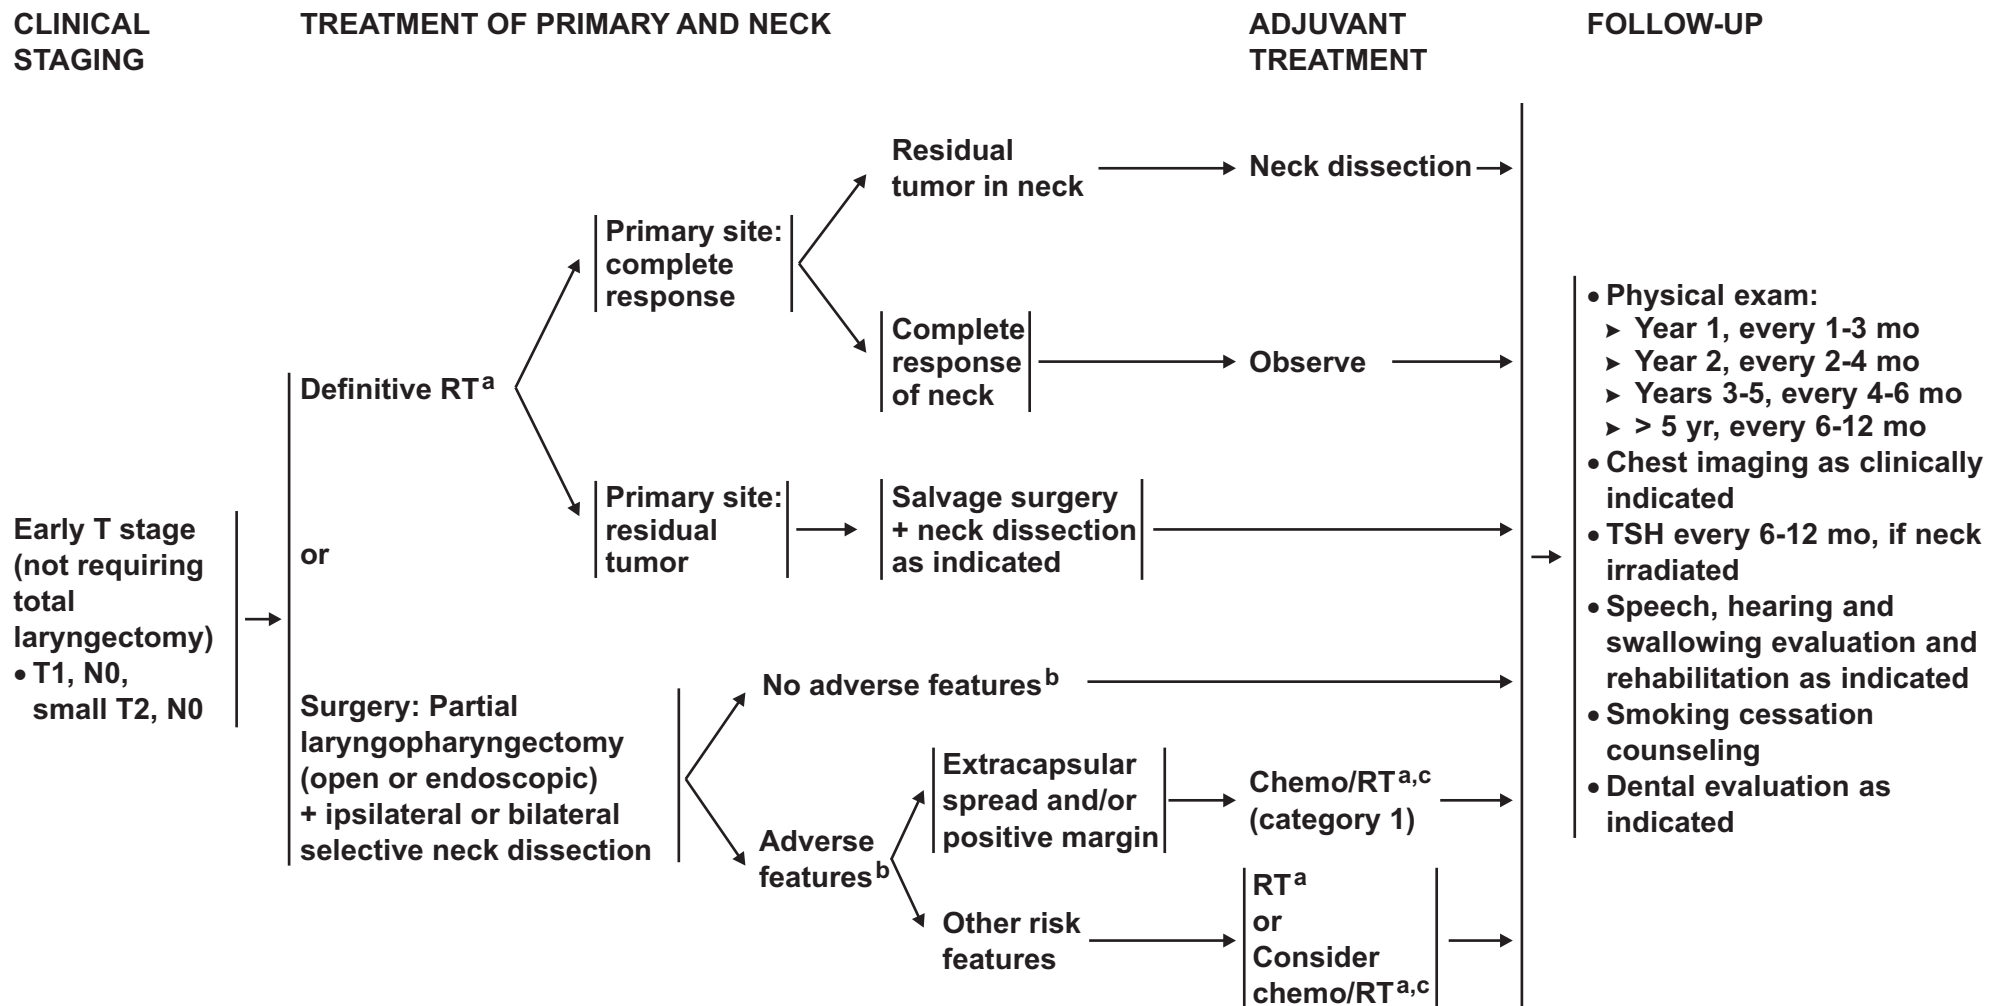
CLINICAL STAGING

TREATMENT OF PRIMARY AND NECK

ADJUVANT TREATMENT

FOLLOW-UP

Early T stage (not requiring total laryngectomy)
• T1, N0, small T2, N0

Definitive RT$^{a}$

or

Surgery: Partial laryngopharyngectomy (open or endoscopic) + ipsilateral or bilateral selective neck dissection

Primary site: complete response

Residual tumor in neck

Neck dissection

Complete response of neck

Observe

Primary site: residual tumor

Salvage surgery + neck dissection as indicated

No adverse features$^{b}$

Adverse features$^{b}$

Extracapsular spread and/or positive margin

Chemo/RT$^{a,c}$ (category 1)

Other risk features

RT$^{a}$ or Consider chemo/RT$^{a,c}$

• Physical exam:
➤ Year 1, every 1-3 mo
➤ Year 2, every 2-4 mo
➤ Years 3-5, every 4-6 mo
➤ > 5 yr, every 6-12 mo
• Chest imaging as clinically indicated
• TSH every 6-12 mo, if neck irradiated
• Speech, hearing and swallowing evaluation and rehabilitation as indicated
• Smoking cessation counseling
• Dental evaluation as indicated